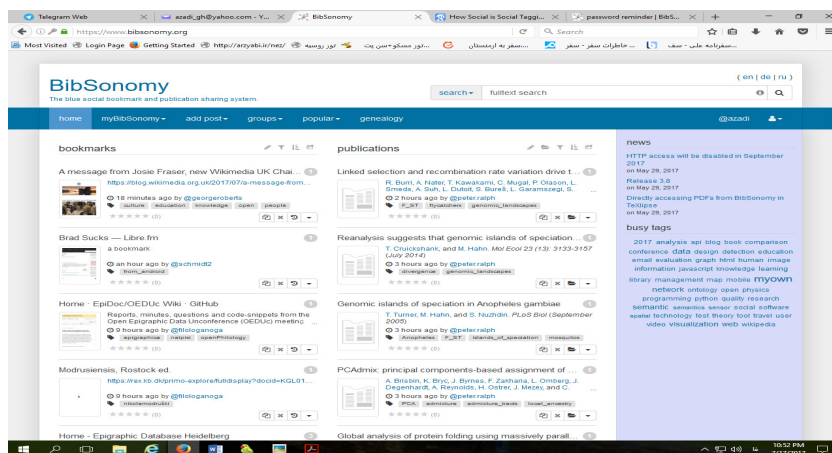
Telegram Web | azadi_gh@yahoo.com - Y... | BibSonomy | How Social is Social Taggi... | password reminder | BibS...

https://www.bibsonomy.org | Search

Most Visited | Login Page | Getting Started | http://arzyabi.ir/nez/ | تور روسیه | تور مسکو-سن پت... | سفر به ارمنستان... | خاطرات سفر - سفر ... | سفرنامه علی - سف...

BibSonomy
The blue social bookmark and publication sharing system.

( en | de | ru )

search▾ fulltext search

home | myBibSonomy▾ | add post▾ | groups▾ | popular▾ | genealogy | @azadi

bookmarks

A message from Josie Fraser, new Wikimedia UK Chai...
https://blog.wikimedia.org.uk/2017/07/a-message-from...
18 minutes ago by @georgeroberts
culture education knowledge open people

Brad Sucks — Libre fm
a bookmark
an hour ago by @schmidt2
from_android

Home · EpiDoc/OEDUc Wiki · GitHub
Reports, minutes, questions and code-snippets from the Open Epigraphic Data Unconference (OEDUc) meeting ...
9 hours ago by @filologanoga
epigraphica natpix openPhilology

Modrusiensis, Rostock ed.
https://rex.kb.dk/primo-explore/fulldisplay?docid=KGL01...
9 hours ago by @filologanoga
nikolamodrusinski

Home - Epigraphic Database Heidelberg

publications

Linked selection and recombination rate variation drive t...
R. Burri, A. Nater, T. Kawakami, C. Mugal, P. Olason, L. Smeds, A. Suh, L. Dutoit, S. Bureš, L. Garamszegi, S. ...
3 hours ago by @peterralph
F_ST ficedula genomic_landscapes

Reanalysis suggests that genomic islands of speciation...
T. Cruickshank, and M. Hahn. Mol Ecol 23 (13): 3133-3157 (July 2014)
3 hours ago by @peterralph
divergence genomic_landscapes

Genomic islands of speciation in Anopheles gambiae
T. Turner, M. Hahn, and S. Nuzhdin. PLoS Biol (September 2005)
3 hours ago by @peterralph
Anopheles F_ST islands_of_speciation mosquitos

PCAdmix: principal components-based assignment of ...
A. Brisbin, K. Bryc, J. Byrnes, F. Zakharia, L. Omberg, J. Degenhardt, A. Reynolds, H. Ostrer, J. Mezey, and C. ...
3 hours ago by @peterralph
PCA admixture admixture_tracts local_ancestry

Global analysis of protein folding using massively parall...

news

HTTP access will be disabled in September 2017
on May 29, 2017

Release 3.8
on May 29, 2017

Directly accessing PDFs from BibSonomy in TeXlipse
on May 29, 2017

busy tags

2017 analysis api blog book comparison conference data design detection education email evaluation graph html human image information javascript knowledge learning library management map mobile myown network ontology open physics programming python quality research semantic semantics sensor social software spatial technology test theory tool travel user video visualization web wikipedia

10:52 PM
7/27/2017